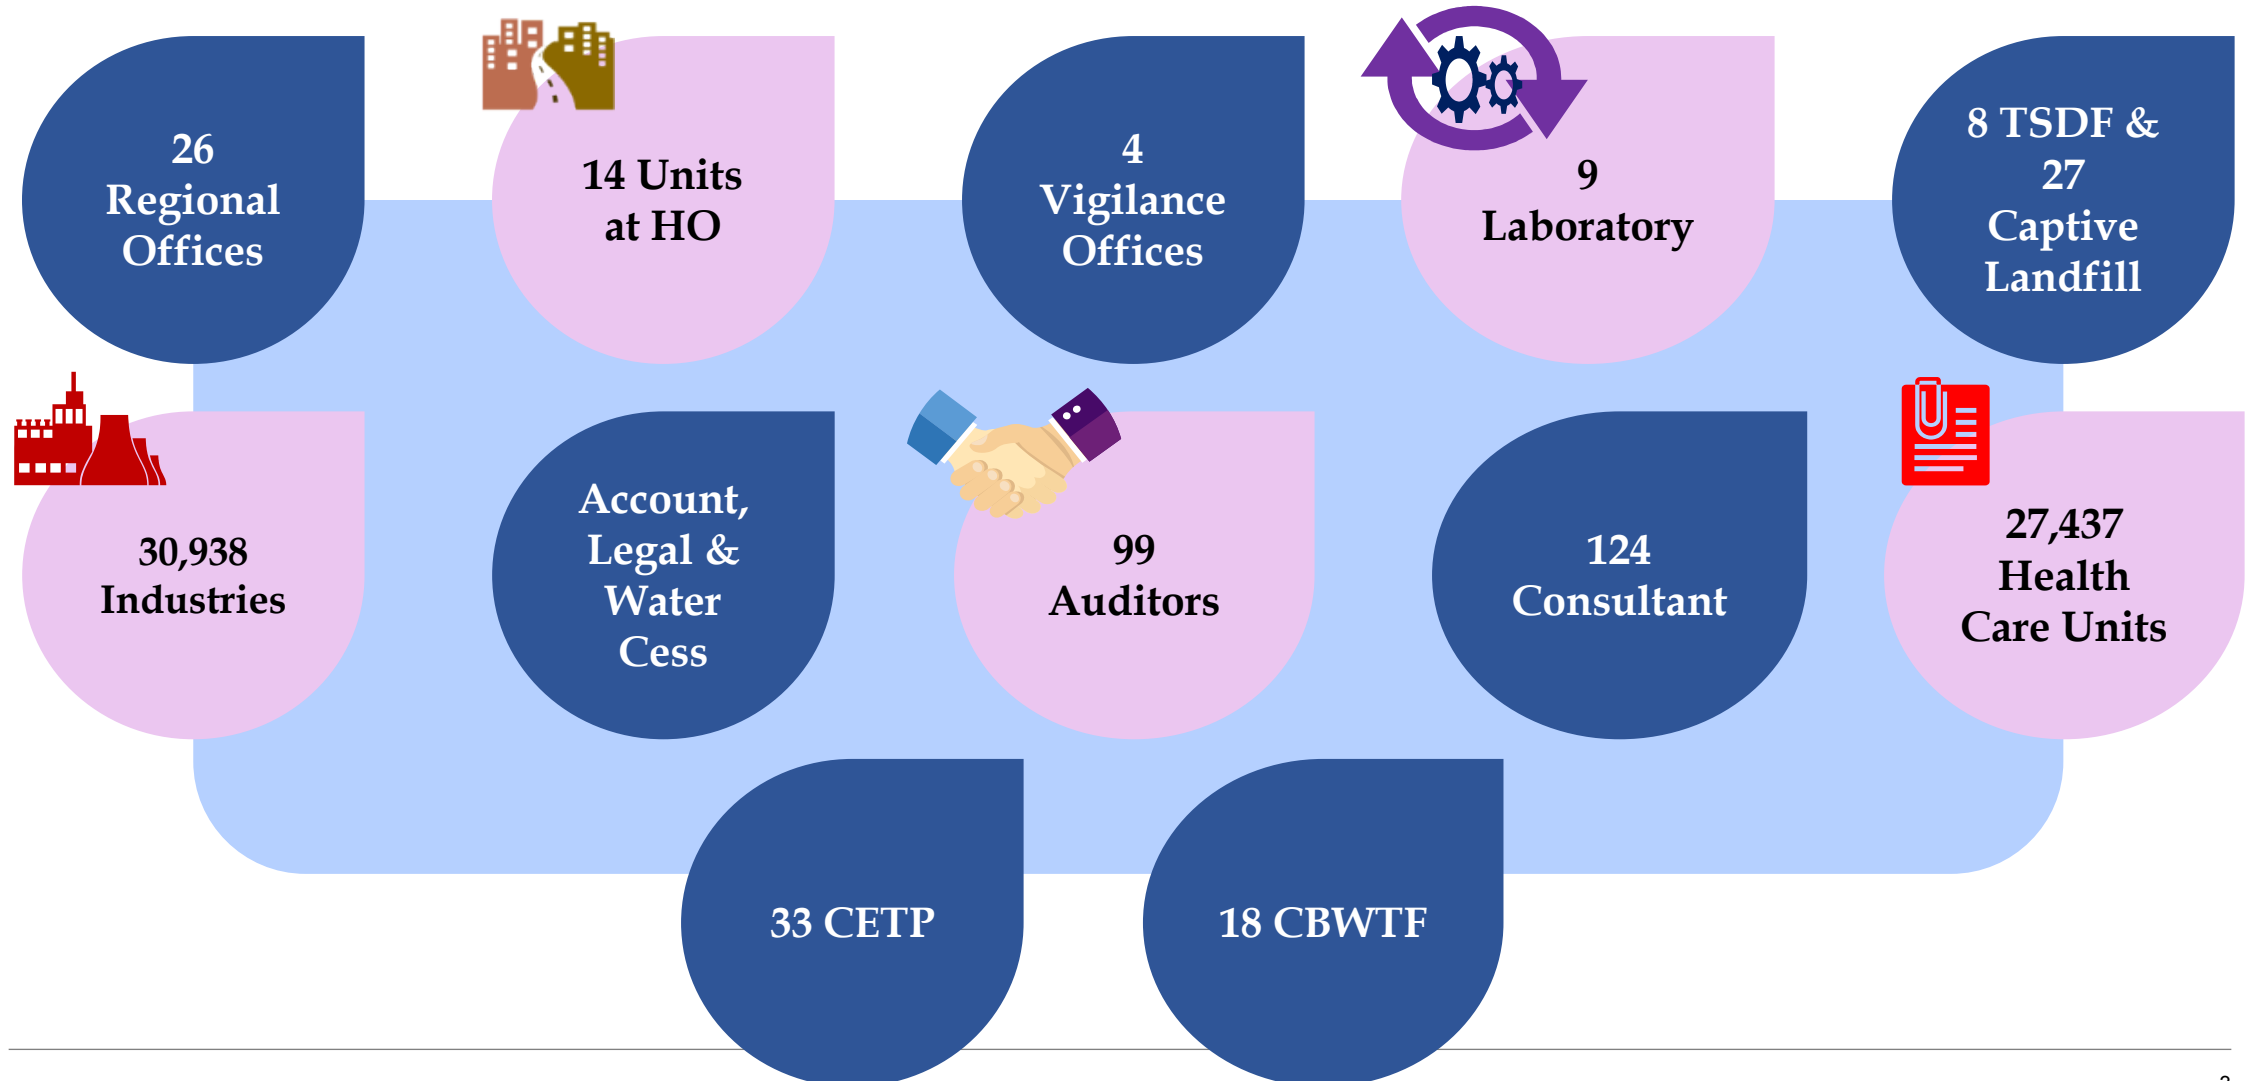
26 Regional Offices

14 Units at HO

4 Vigilance Offices

9 Laboratory

8 TSDF & 27 Captive Landfill

30,938 Industries

Account, Legal & Water Cess

99 Auditors

124 Consultant

27,437 Health Care Units

33 CETP

18 CBWTF